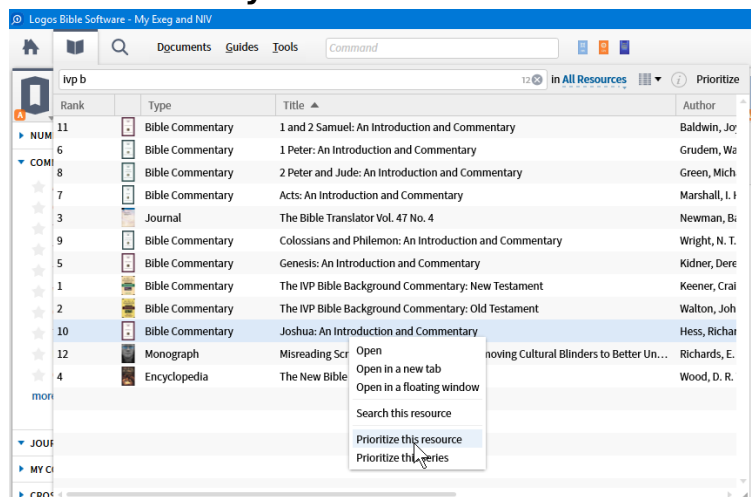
Logos Bible Software - My Exeg and NIV

Documents Guides Tools Command

ivp b 12 in All Resources Prioritize

NUM
COM
more
JOUR
MY CO
CROS

| Rank | | Type | Title ▲ | Author |
|---|---|---|---|---|
| 11 | | Bible Commentary | 1 and 2 Samuel: An Introduction and Commentary | Baldwin, Joy |
| 6 | | Bible Commentary | 1 Peter: An Introduction and Commentary | Grudem, Wa |
| 8 | | Bible Commentary | 2 Peter and Jude: An Introduction and Commentary | Green, Mich |
| 7 | | Bible Commentary | Acts: An Introduction and Commentary | Marshall, I. H |
| 3 | | Journal | The Bible Translator Vol. 47 No. 4 | Newman, Ba |
| 9 | | Bible Commentary | Colossians and Philemon: An Introduction and Commentary | Wright, N. T. |
| 5 | | Bible Commentary | Genesis: An Introduction and Commentary | Kidner, Dere |
| 1 | | Bible Commentary | The IVP Bible Background Commentary: New Testament | Keener, Crai |
| 2 | | Bible Commentary | The IVP Bible Background Commentary: Old Testament | Walton, Joh |
| 10 | | Bible Commentary | Joshua: An Introduction and Commentary | Hess, Richar |
| 12 | | Monograph | Misreading Scr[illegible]oving Cultural Blinders to Better Un... | Richards, E. |
| 4 | | Encyclopedia | The New Bible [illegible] | Wood, D. R. |

Open
Open in a new tab
Open in a floating window
Search this resource
Prioritize this resource
Prioritize th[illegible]series